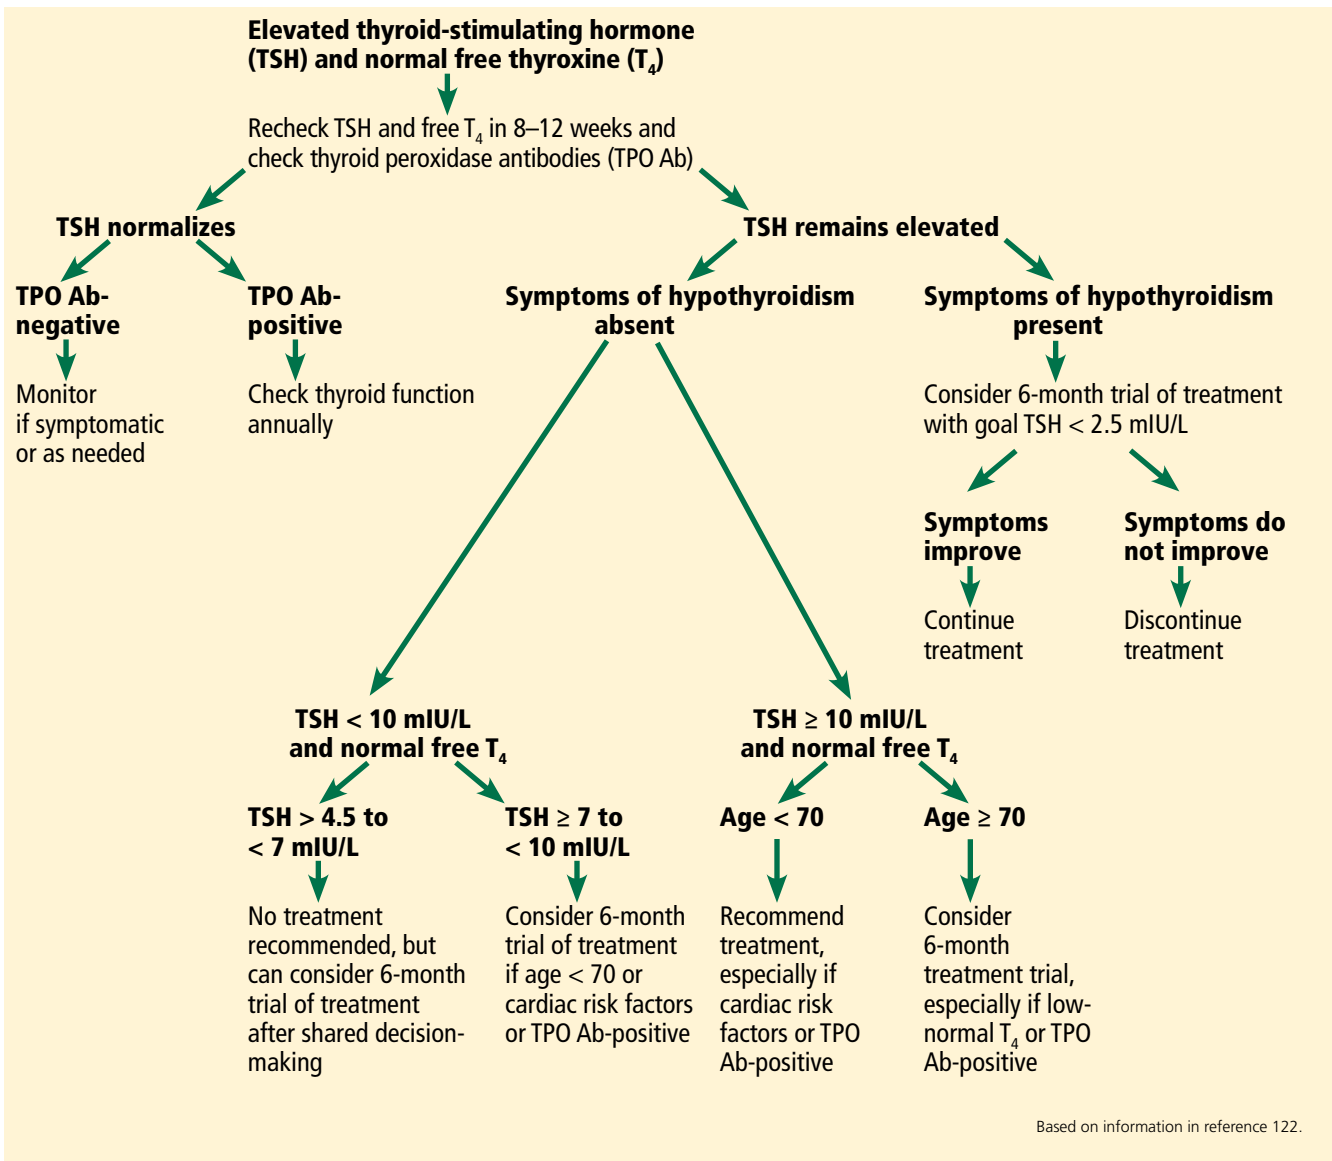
Elevated thyroid-stimulating hormone (TSH) and normal free thyroxine ($T_4$)

Recheck TSH and free $T_4$ in 8–12 weeks and check thyroid peroxidase antibodies (TPO Ab)

TSH normalizes

TPO Ab-negative

Monitor if symptomatic or as needed

TPO Ab-positive

Check thyroid function annually

TSH remains elevated

Symptoms of hypothyroidism absent

TSH < 10 mIU/L and normal free $T_4$

TSH > 4.5 to < 7 mIU/L

No treatment recommended, but can consider 6-month trial of treatment after shared decision-making

TSH ≥ 7 to < 10 mIU/L

Consider 6-month trial of treatment if age < 70 or cardiac risk factors or TPO Ab-positive

TSH ≥ 10 mIU/L and normal free $T_4$

Age < 70

Recommend treatment, especially if cardiac risk factors or TPO Ab-positive

Age ≥ 70

Consider 6-month treatment trial, especially if low-normal $T_4$ or TPO Ab-positive

Symptoms of hypothyroidism present

Consider 6-month trial of treatment with goal TSH < 2.5 mIU/L

Symptoms improve

Continue treatment

Symptoms do not improve

Discontinue treatment

Based on information in reference 122.